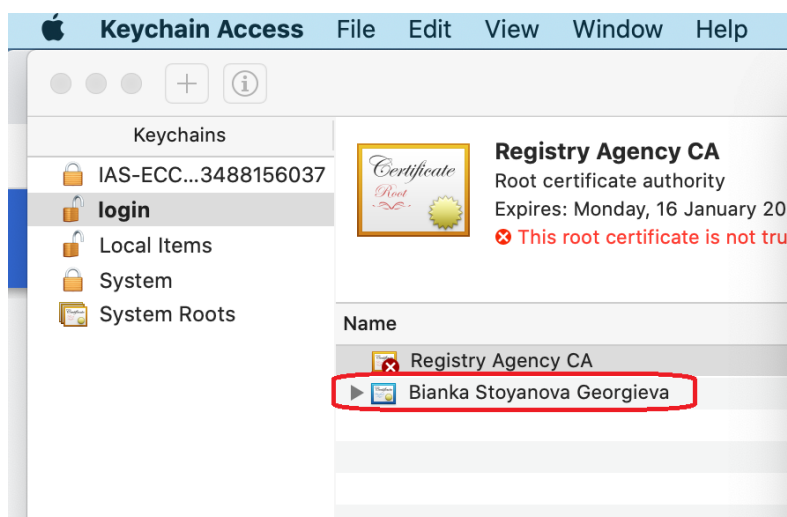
Keychain Access File Edit View Window Help

Keychains

IAS-ECC...3488156037

login

Local Items

System

System Roots

Certificate Root

Registry Agency CA

Root certificate authority

Expires: Monday, 16 January 20

This root certificate is not tru

Name

Registry Agency CA

Bianka Stoyanova Georgieva